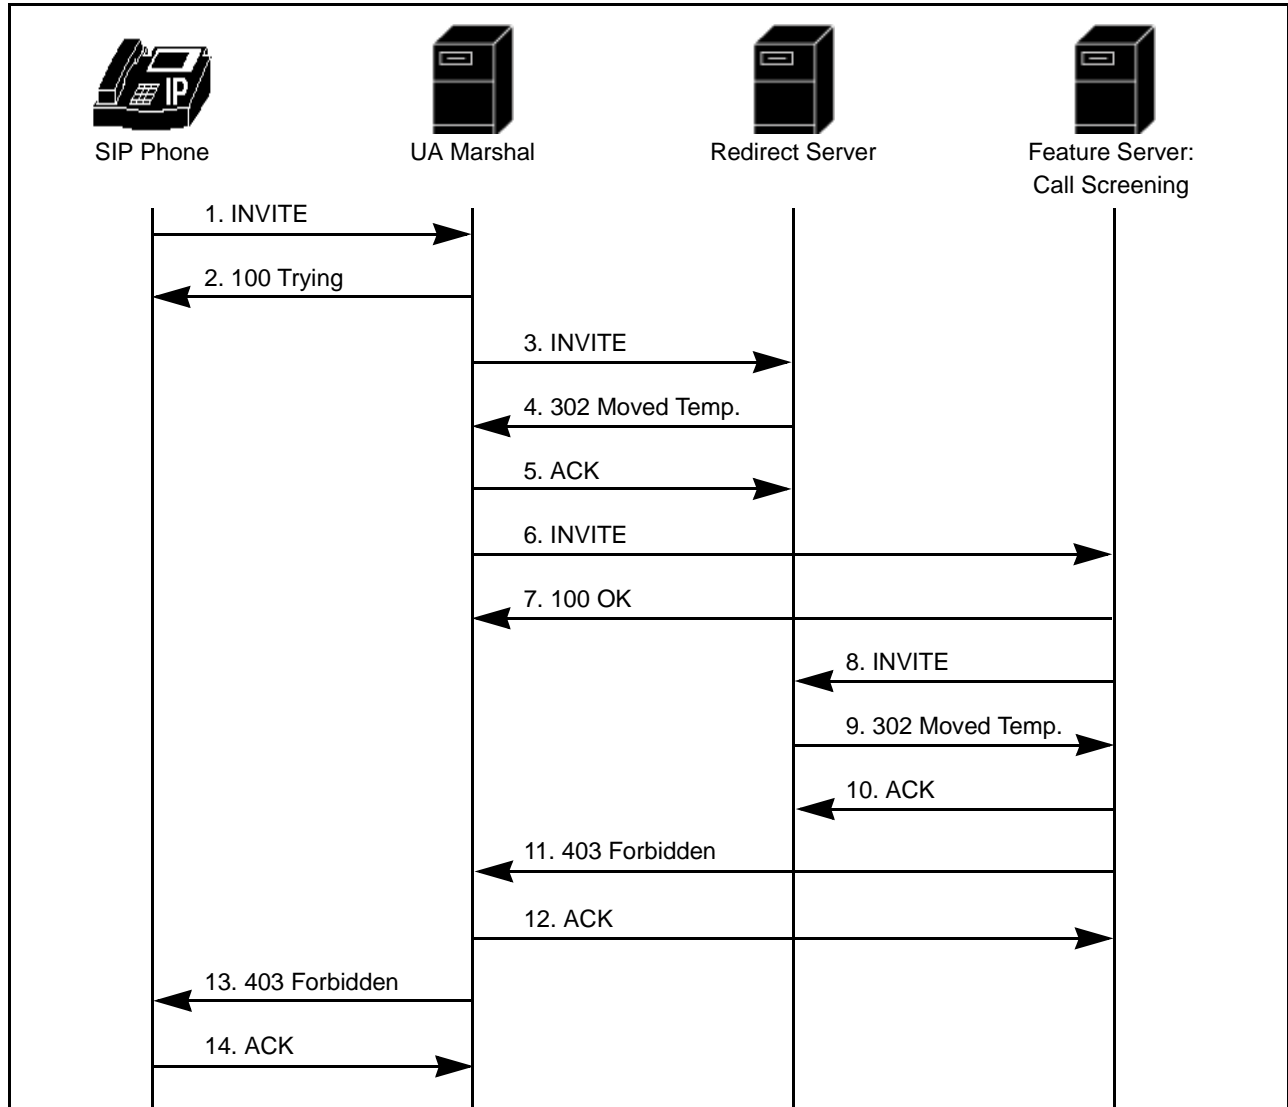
IP

SIP Phone

UA Marshal

Redirect Server

Feature Server: Call Screening

1. INVITE

2. 100 Trying

3. INVITE

4. 302 Moved Temp.

5. ACK

6. INVITE

7. 100 OK

8. INVITE

9. 302 Moved Temp.

10. ACK

11. 403 Forbidden

12. ACK

13. 403 Forbidden

14. ACK